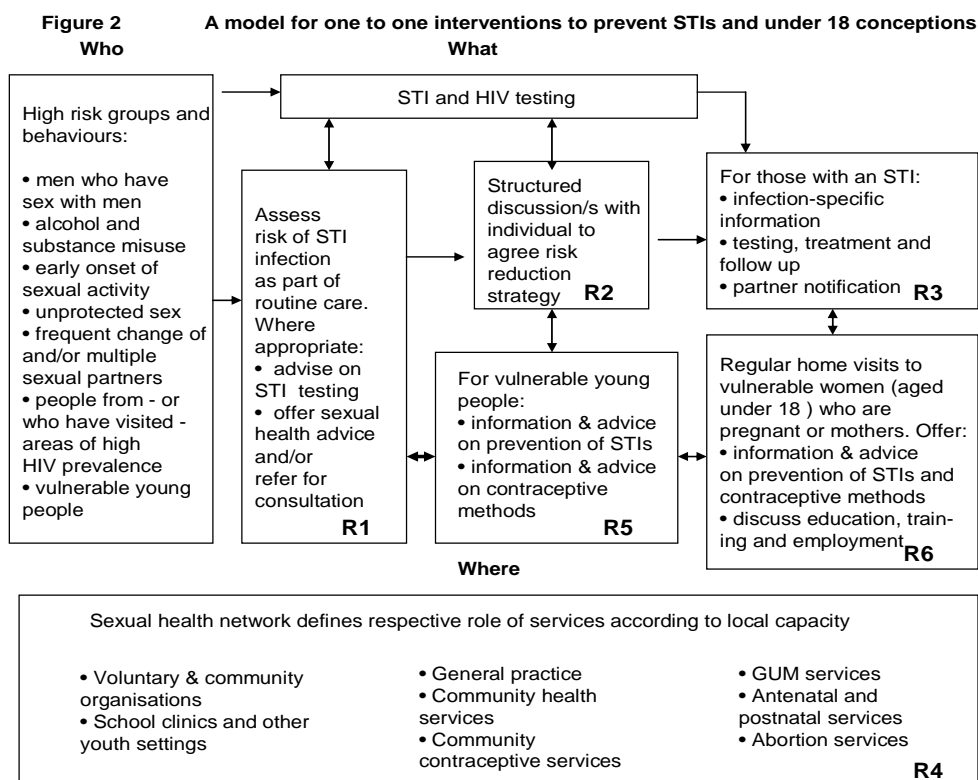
**Figure 2** **A model for one to one interventions to prevent STIs and under 18 conceptions**

**Who** **What**

High risk groups and behaviours:

• men who have sex with men
• alcohol and substance misuse
• early onset of sexual activity
• unprotected sex
• frequent change of and/or multiple sexual partners
• people from - or who have visited - areas of high HIV prevalence
• vulnerable young people

STI and HIV testing

Assess risk of STI infection as part of routine care. Where appropriate:
• advise on STI testing
• offer sexual health advice and/or refer for consultation
**R1**

Structured discussion/s with individual to agree risk reduction strategy **R2**

For those with an STI:
• infection-specific information
• testing, treatment and follow up
• partner notification **R3**

For vulnerable young people:
• information & advice on prevention of STIs
• information & advice on contraceptive methods
**R5**

Regular home visits to vulnerable women (aged under 18 ) who are pregnant or mothers. Offer:
• information & advice on prevention of STIs and contraceptive methods
• discuss education, training and employment **R6**

**Where**

Sexual health network defines respective role of services according to local capacity

• Voluntary & community organisations
• School clinics and other youth settings

• General practice
• Community health services
• Community contraceptive services

• GUM services
• Antenatal and postnatal services
• Abortion services

**R4**